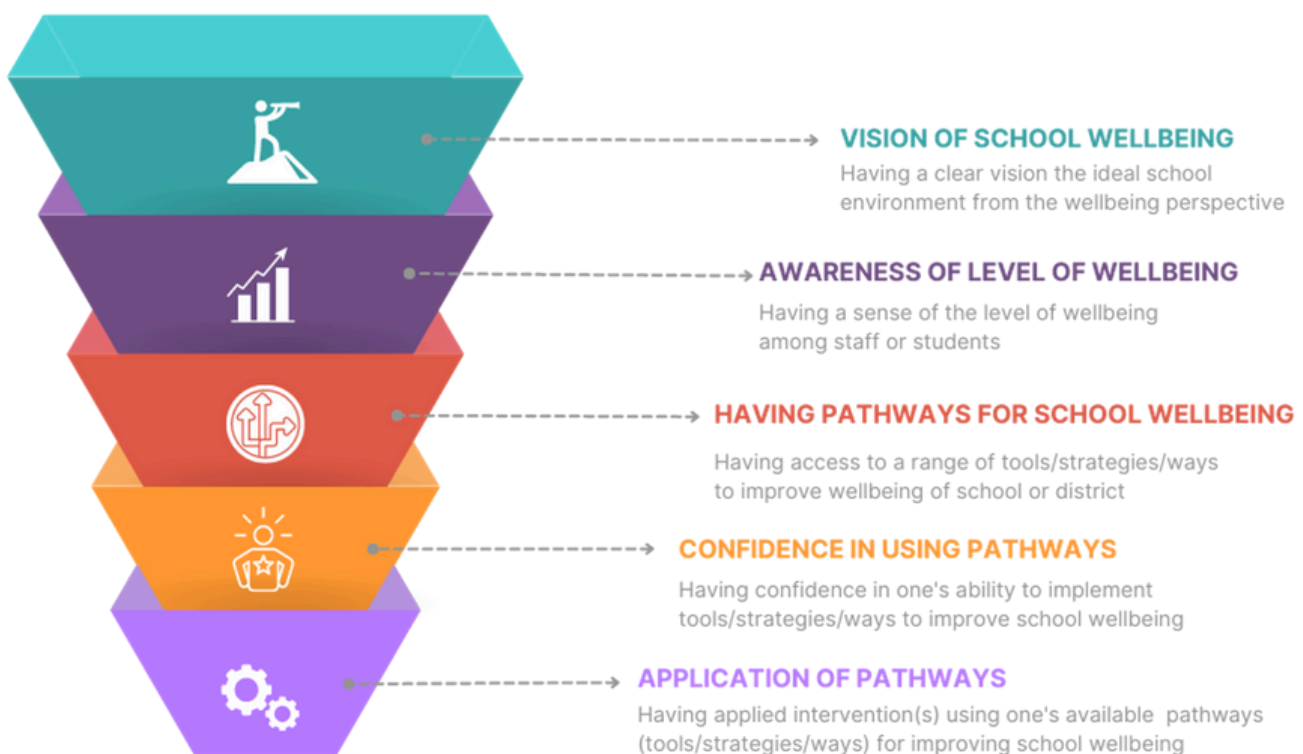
VISION OF SCHOOL WELLBEING
Having a clear vision the ideal school environment from the wellbeing perspective

AWARENESS OF LEVEL OF WELLBEING
Having a sense of the level of wellbeing among staff or students

HAVING PATHWAYS FOR SCHOOL WELLBEING
Having access to a range of tools/strategies/ways to improve wellbeing of school or district

CONFIDENCE IN USING PATHWAYS
Having confidence in one's ability to implement tools/strategies/ways to improve school wellbeing

APPLICATION OF PATHWAYS
Having applied intervention(s) using one's available pathways (tools/strategies/ways) for improving school wellbeing